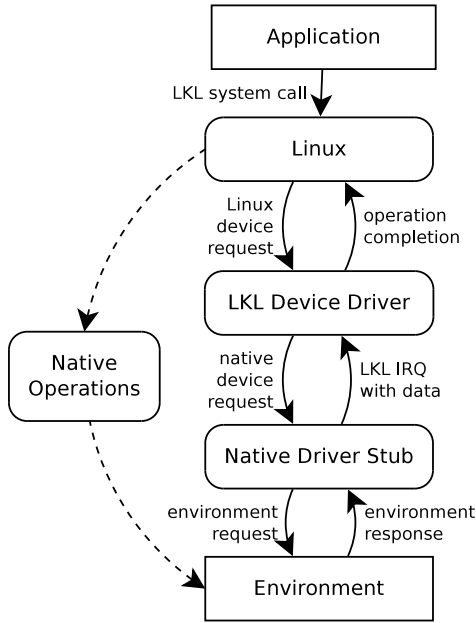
Application

LKL system call

Linux

Linux device request

operation completion

LKL Device Driver

native device request

LKL IRQ with data

Native Operations

Native Driver Stub

environment request

environment response

Environment